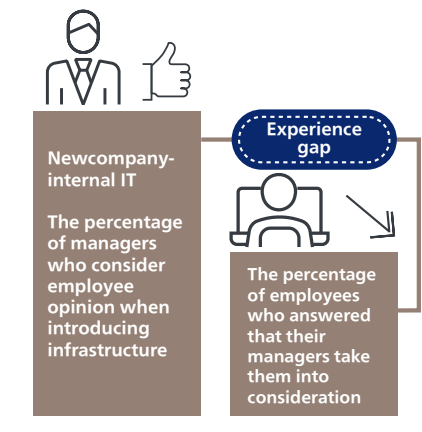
Newcompany-internal IT

The percentage of managers who consider employee opinion when introducing infrastructure

Experience gap

The percentage of employees who answered that their managers take them into consideration